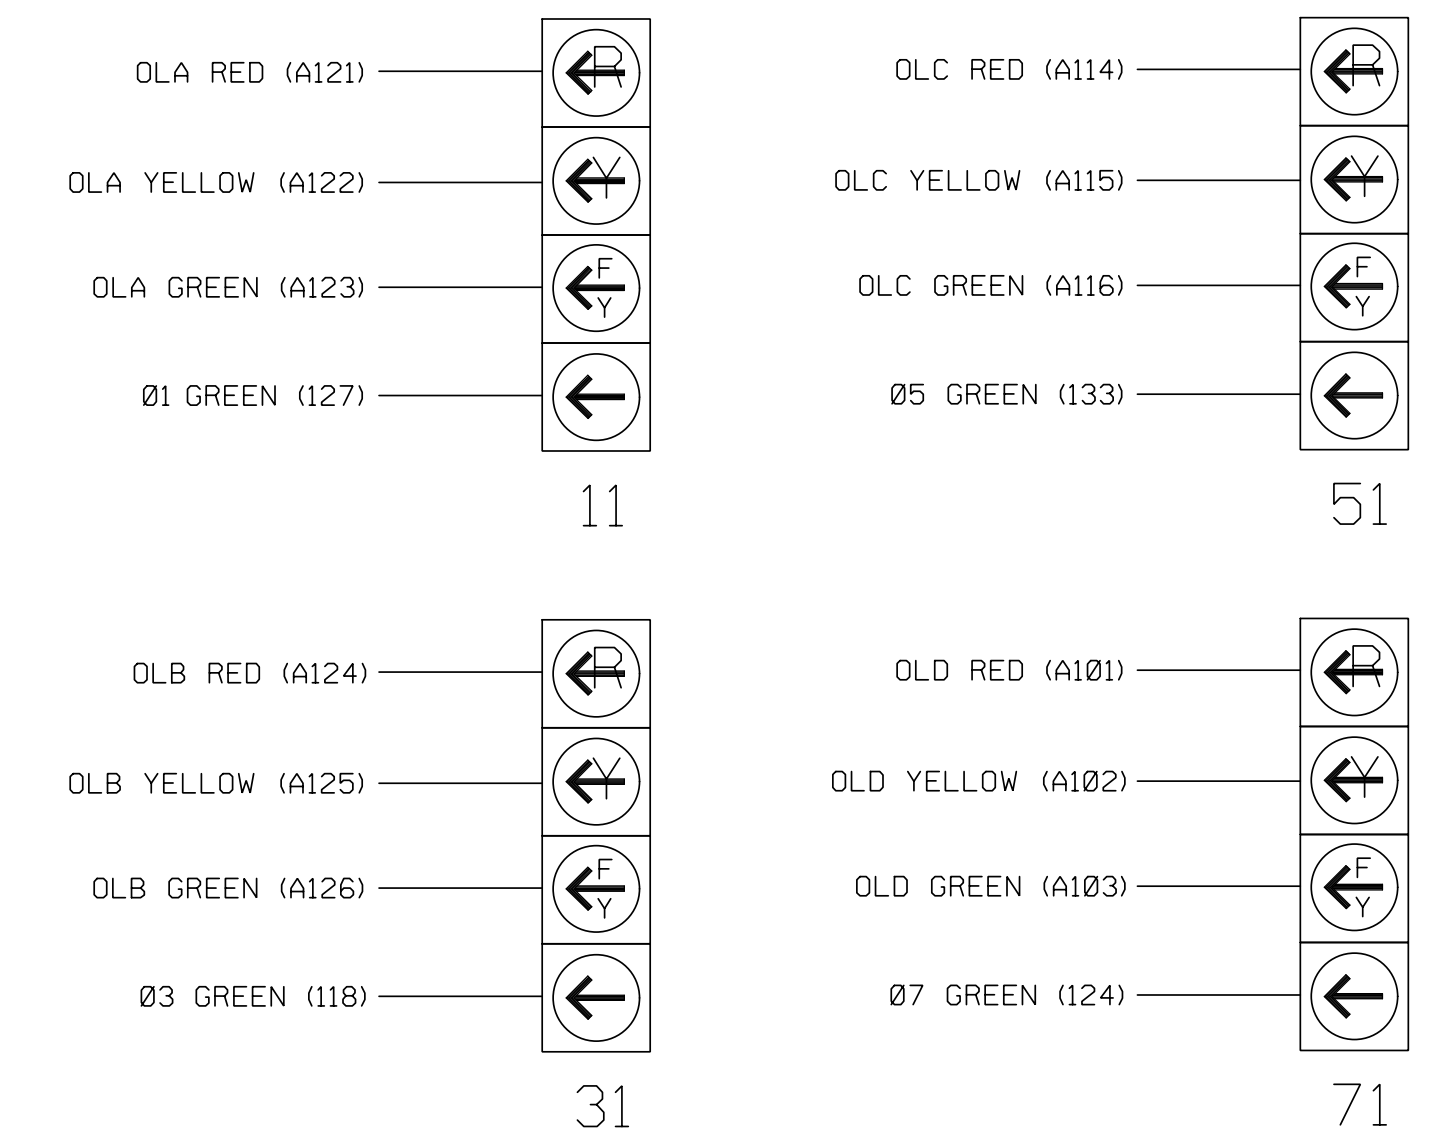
OLA RED (A121)
R
OLA YELLOW (A122)
Y
OLA GREEN (A123)
F
Y
Ø1 GREEN (127)

11

OLC RED (A114)
R
OLC YELLOW (A115)
Y
OLC GREEN (A116)
F
Y
Ø5 GREEN (133)

51

OLB RED (A124)
R
OLB YELLOW (A125)
Y
OLB GREEN (A126)
F
Y
Ø3 GREEN (118)

31

OLD RED (A1Ø1)
R
OLD YELLOW (A1Ø2)
Y
OLD GREEN (A1Ø3)
F
Y
Ø7 GREEN (124)

71